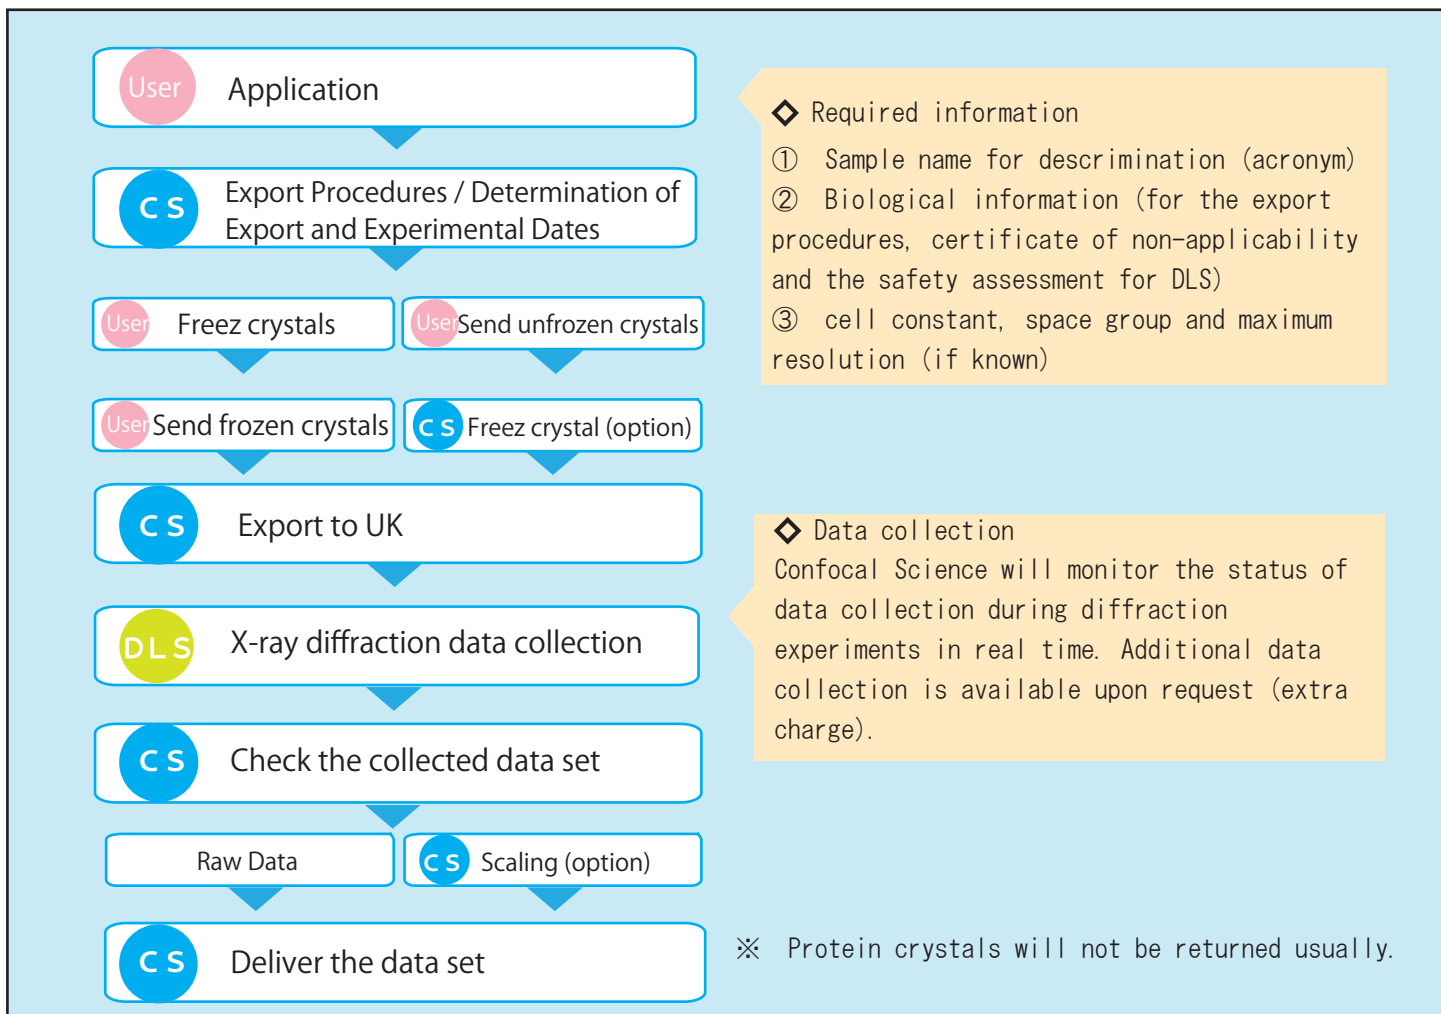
User Application

CS Export Procedures / Determination of Export and Experimental Dates

User Freez crystals

User Send unfrozen crystals

User Send frozen crystals

CS Freez crystal (option)

CS Export to UK

DLS X-ray diffraction data collection

CS Check the collected data set

Raw Data

CS Scaling (option)

CS Deliver the data set

◇ Required information
① Sample name for descrimination (acronym)
② Biological information (for the export procedures, certificate of non-applicability and the safety assessment for DLS)
③ cell constant, space group and maximum resolution (if known)

◇ Data collection
Confocal Science will monitor the status of data collection during diffraction experiments in real time. Additional data collection is available upon request (extra charge).

※ Protein crystals will not be returned usually.